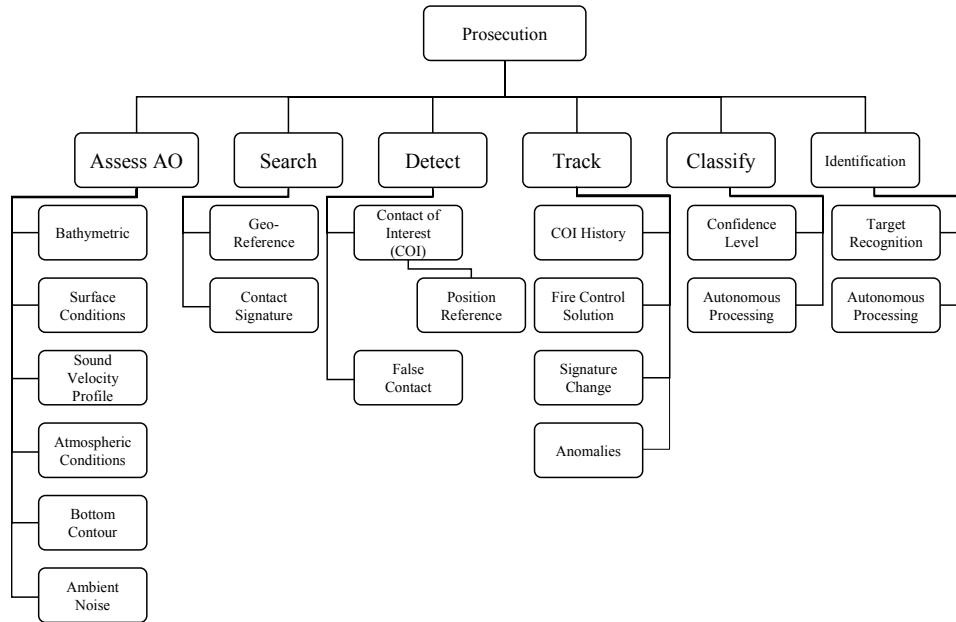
Prosecution

Assess AO

Bathymetric

Surface Conditions

Sound Velocity Profile

Atmospheric Conditions

Bottom Contour

Ambient Noise

Search

Geo-Reference

Contact Signature

Detect

Contact of Interest (COI)

Position Reference

False Contact

Track

COI History

Fire Control Solution

Signature Change

Anomalies

Classify

Confidence Level

Autonomous Processing

Identification

Target Recognition

Autonomous Processing